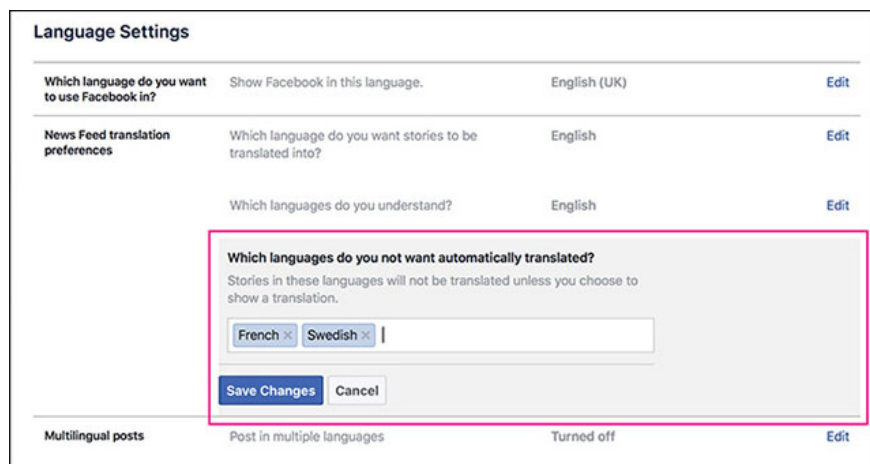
Language Settings

| | | | |
|---|---|---|---|
| Which language do you want to use Facebook in? | Show Facebook in this language. | English (UK) | Edit |
| News Feed translation preferences | Which language do you want stories to be translated into? | English | Edit |
| | Which languages do you understand? | English | Edit |

Which languages do you not want automatically translated?

Stories in these languages will not be translated unless you choose to show a translation.

French × Swedish ×

Save Changes Cancel

| | | | |
|---|---|---|---|
| Multilingual posts | Post in multiple languages | Turned off | Edit |